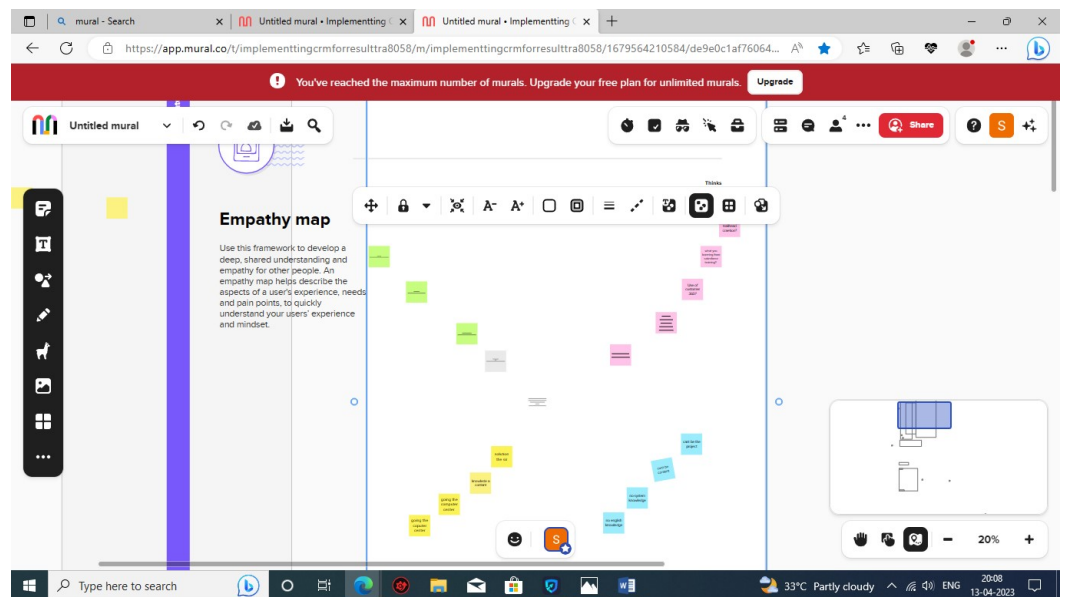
mural - Search
Untitled mural • Implementting
Untitled mural • Implementting

https://app.mural.co/t/implementtingcrmforresulttra8058/m/implementtingcrmforresulttra8058/1679564210584/de9e0c1af76064...

You've reached the maximum number of murals. Upgrade your free plan for unlimited murals.
Upgrade

Untitled mural

Share

S

Thinks

Empathy map

Use this framework to develop a deep, shared understanding and empathy for other people. An empathy map helps describe the aspects of a user's experience, needs and pain points, to quickly understand your users' experience and mindset.

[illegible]

S

20%

Type here to search

33°C Partly cloudy
ENG
20:08
13-04-2023